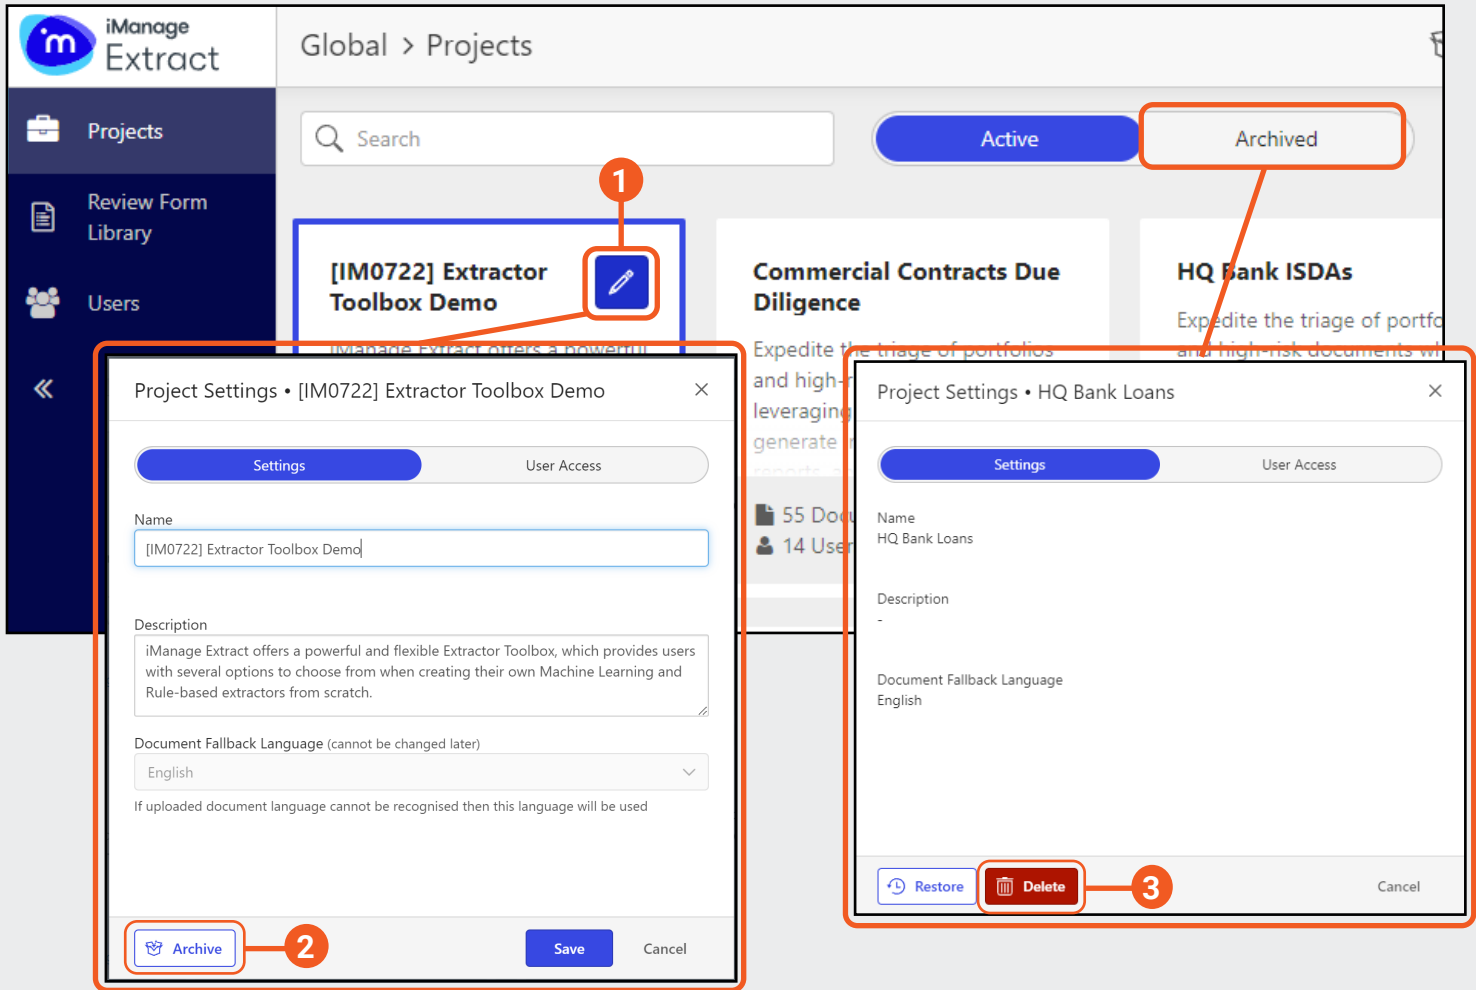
iManage Extract

Global > Projects

Projects

Review Form Library

Users

«

Search

Active

Archived

1

[IM0722] Extractor Toolbox Demo

iManage Extract offers a powerful

Commercial Contracts Due Diligence

Expedite the triage of portfolios and high-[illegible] leveraging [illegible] generate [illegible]

55 Doc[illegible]

14 Use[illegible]

HQ Bank ISDAs

Expedite the triage of portfo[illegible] and high-risk documents w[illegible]

Project Settings • [IM0722] Extractor Toolbox Demo ×

Settings

User Access

Name

[IM0722] Extractor Toolbox Demo

Description

iManage Extract offers a powerful and flexible Extractor Toolbox, which provides users with several options to choose from when creating their own Machine Learning and Rule-based extractors from scratch.

Document Fallback Language (cannot be changed later)

English

If uploaded document language cannot be recognised then this language will be used

Archive

2

Save

Cancel

Project Settings • HQ Bank Loans ×

Settings

User Access

Name

HQ Bank Loans

Description

-

Document Fallback Language

English

Restore

Delete

3

Cancel